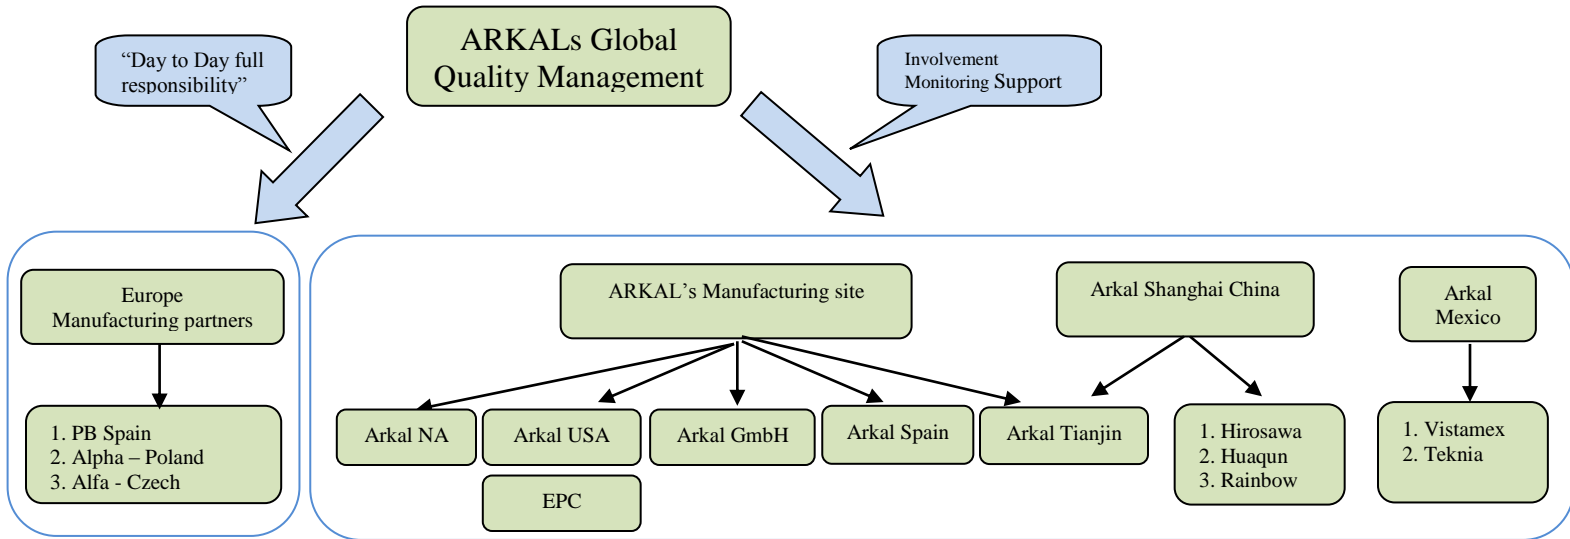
"Day to Day full responsibility"

ARKALs Global Quality Management

Involvement Monitoring Support

Europe Manufacturing partners

1. PB Spain
2. Alpha – Poland
3. Alfa - Czech

ARKAL's Manufacturing site

Arkal Shanghai China

Arkal Mexico

Arkal NA

Arkal USA

Arkal GmbH

Arkal Spain

Arkal Tianjin

1. Hirosawa
2. Huaqun
3. Rainbow

1. Vistamex
2. Teknia

EPC